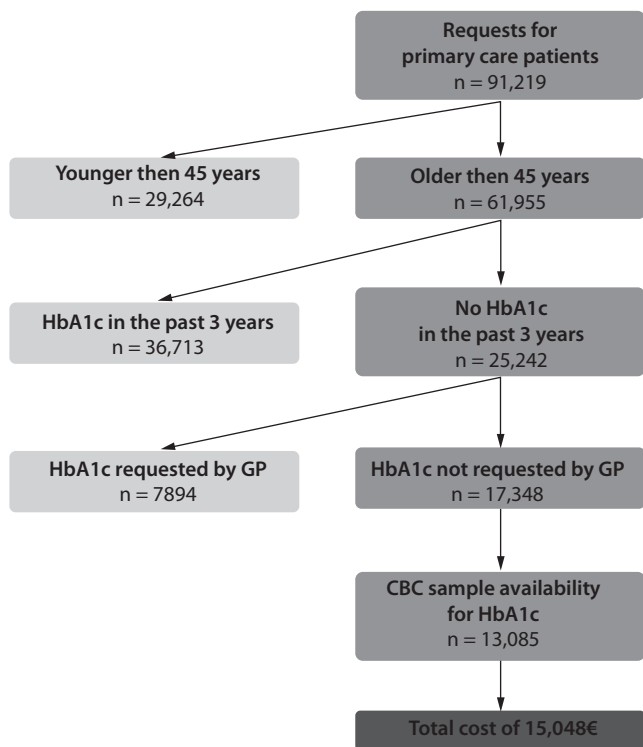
Requests for primary care patients
n = 91,219

Younger then 45 years
n = 29,264

Older then 45 years
n = 61,955

HbA1c in the past 3 years
n = 36,713

No HbA1c in the past 3 years
n = 25,242

HbA1c requested by GP
n = 7894

HbA1c not requested by GP
n = 17,348

CBC sample availability for HbA1c
n = 13,085

Total cost of 15,048€